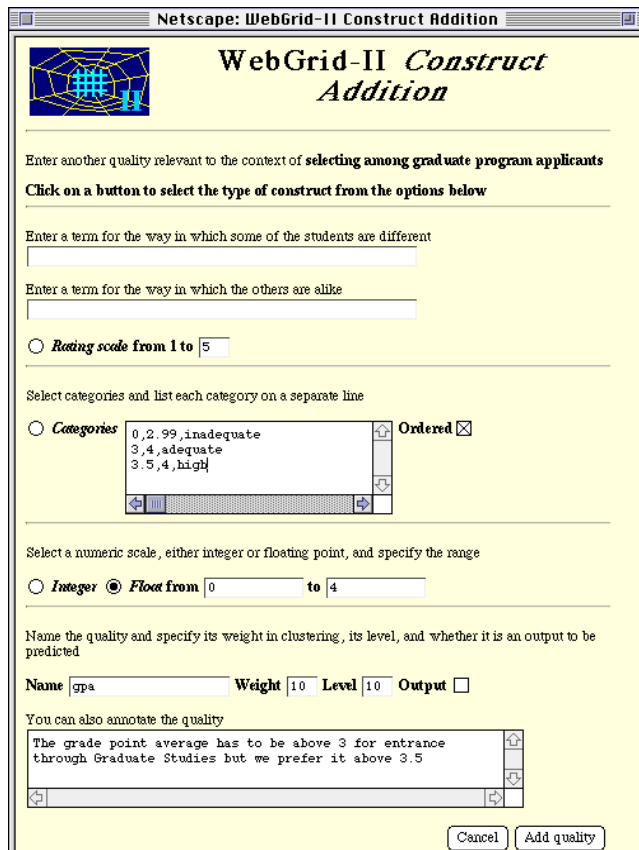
Netscape: WebGrid-II Construct Addition

II

WebGrid-II *Construct Addition*

Enter another quality relevant to the context of **selecting among graduate program applicants**

**Click on a button to select the type of construct from the options below**

Enter a term for the way in which some of the students are different

Enter a term for the way in which the others are alike

*Rating scale* **from 1 to** 5

Select categories and list each category on a separate line

*Categories*

0,2.99,inadequate
3,4,adequate
3.5,4,high

**Ordered** ☒

Select a numeric scale, either integer or floating point, and specify the range

*Integer* *Float* **from** 0 **to** 4

Name the quality and specify its weight in clustering, its level, and whether it is an output to be predicted

**Name** gpa **Weight** 10 **Level** 10 **Output**

You can also annotate the quality

The grade point average has to be above 3 for entrance through Graduate Studies but we prefer it above 3.5

Cancel Add quality